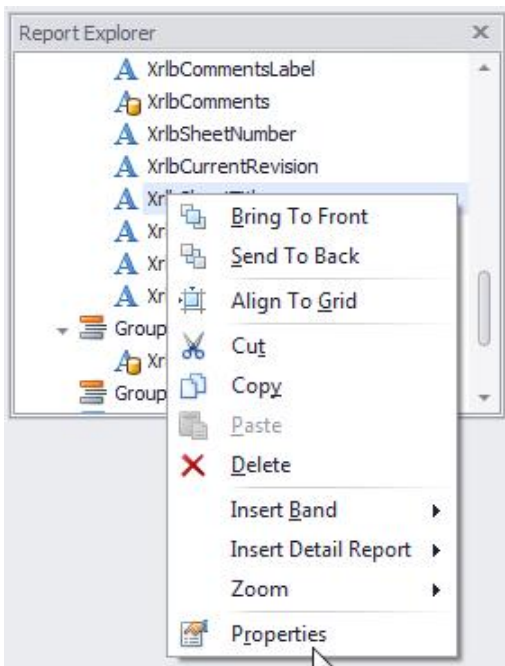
Report Explorer

×

XrlbCommentsLabel

XrlbComments

XrlbSheetNumber

XrlbCurrentRevision

Xrl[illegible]

Xr

Xr

Xr

Group

Xr

Group

Bring To Front

Send To Back

Align To Grid

Cut

Copy

Paste

Delete

Insert Band

Insert Detail Report

Zoom

Properties